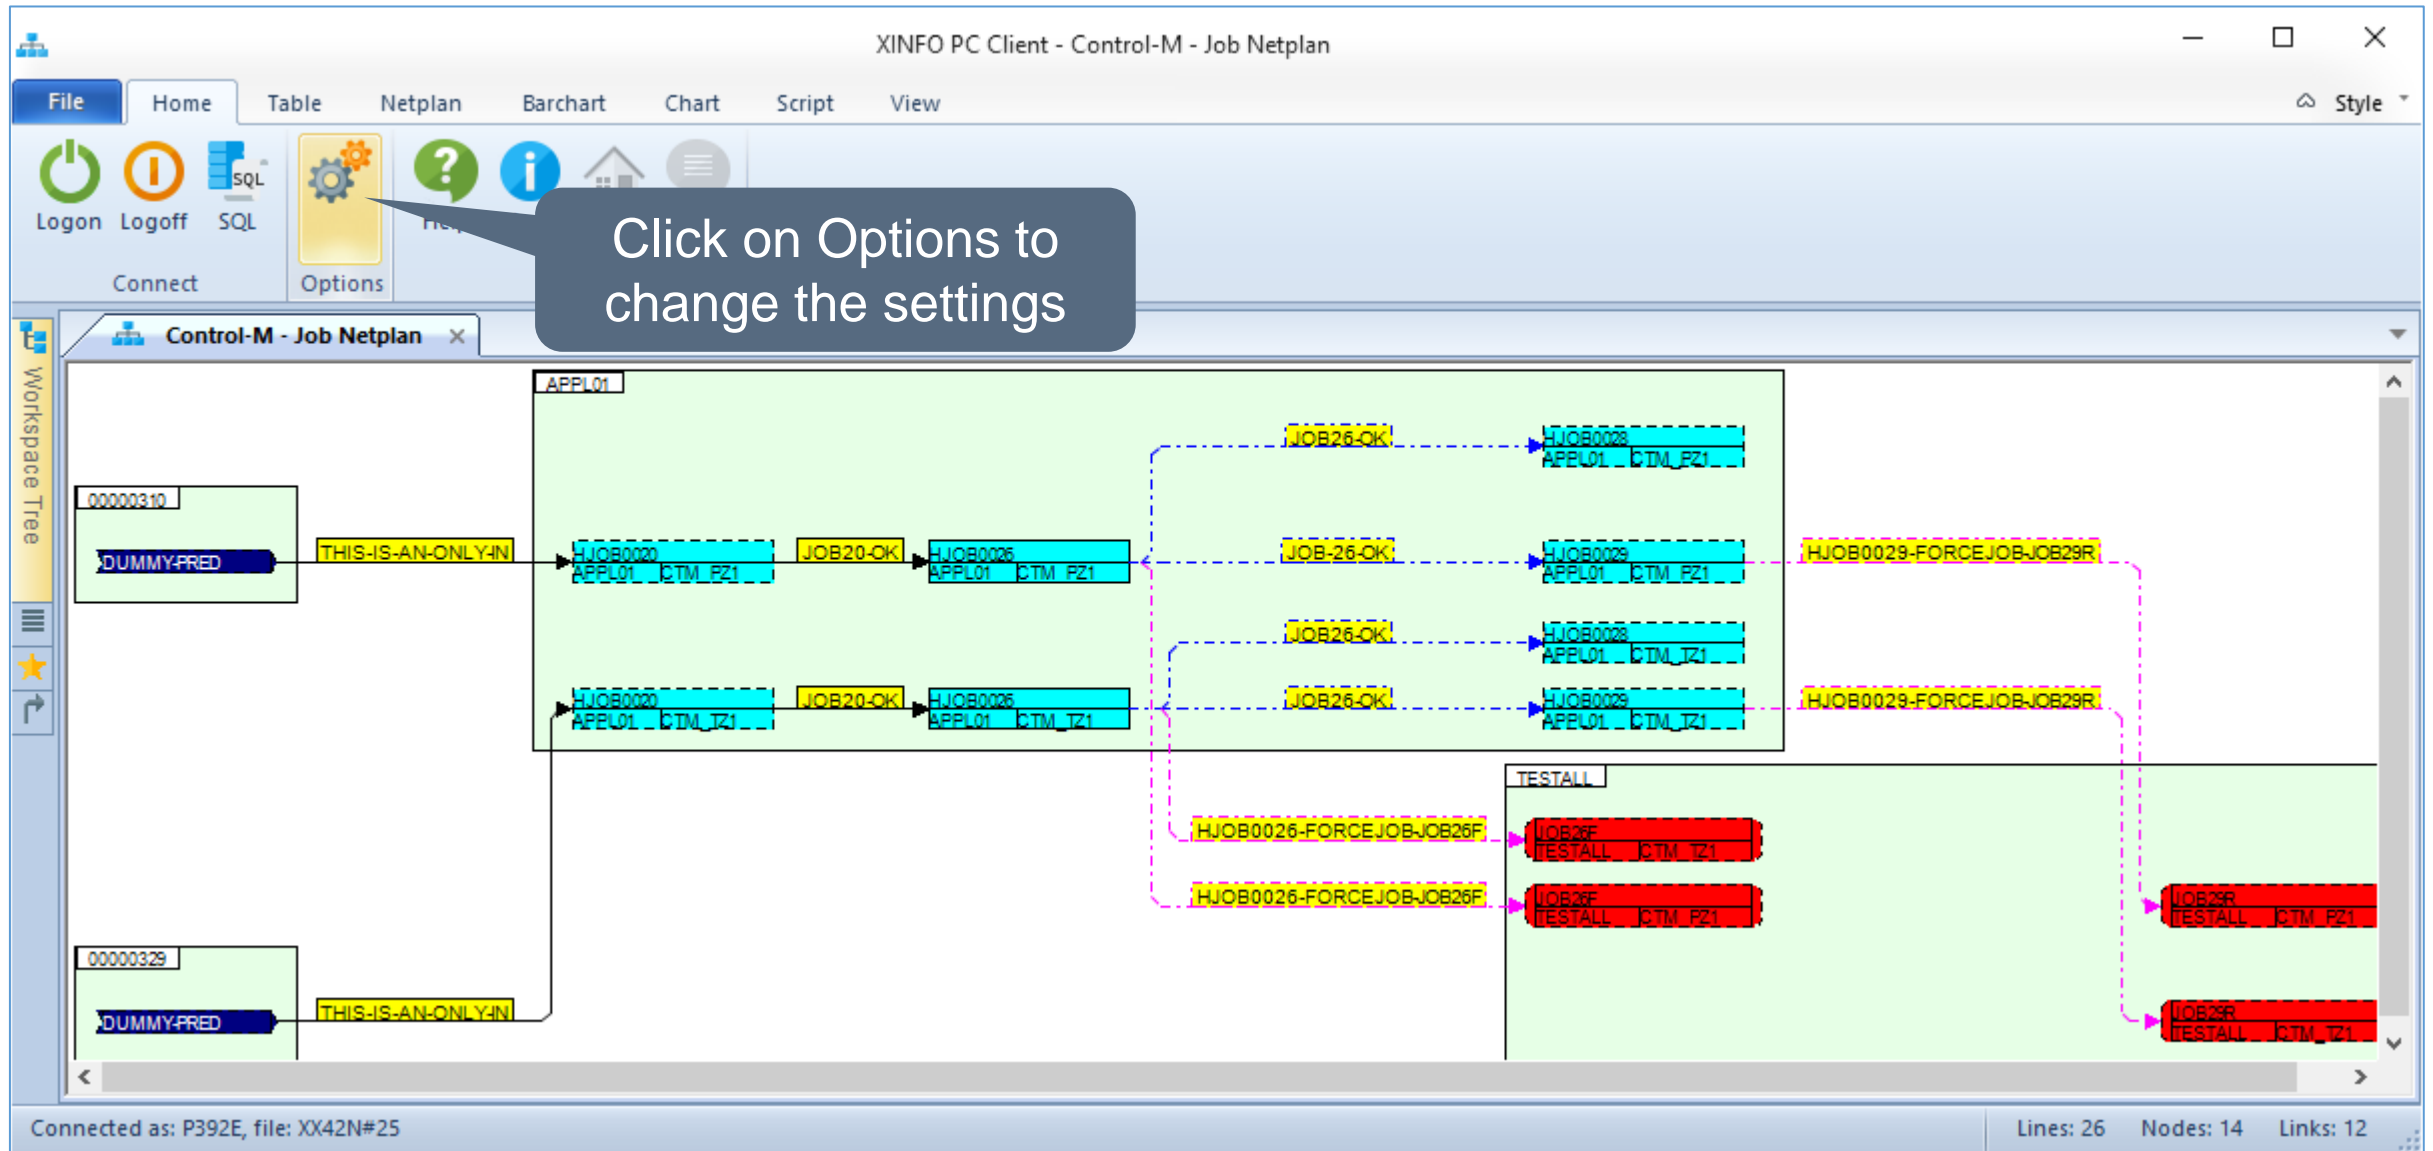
XINFO PC Client - Control-M - Job Netplan

File Home Table Netplan Barchart Chart Script View Style

Logon Logoff SQL
Connect
Options
He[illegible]

Click on Options to change the settings

Control-M - Job Netplan ×

Workspace Tree

APPL01
00000310
DUMMY-PRED
THIS-IS-AN-ONLY-IN
HJOB0020 APPL01 CTM_PZ1
JOB20-OK
HJOB0026 APPL01 CTM_PZ1
JOB26-OK
HJOB0028 APPL01 CTM_PZ1
JOB-26-OK
HJOB0029 APPL01 CTM_PZ1
HJOB0029-FORCEJOB-JOB29R
JOB26-OK
HJOB0028 APPL01 CTM_TZ1
HJOB0020 APPL01 CTM_TZ1
JOB20-OK
HJOB0026 APPL01 CTM_TZ1
JOB26-OK
HJOB0029 APPL01 CTM_TZ1
HJOB0029-FORCEJOB-JOB29R
TESTALL
HJOB0026-FORCEJOB-JOB26F
JOB26F TESTALL CTM_TZ1
HJOB0026-FORCEJOB-JOB26F
JOB26F TESTALL CTM_PZ1
JOB29R TESTALL CTM_PZ1
00000329
DUMMY-PRED
THIS-IS-AN-ONLY-IN
JOB29R TESTALL CTM_TZ1

Connected as: P392E, file: XX42N#25
Lines: 26 Nodes: 14 Links: 12